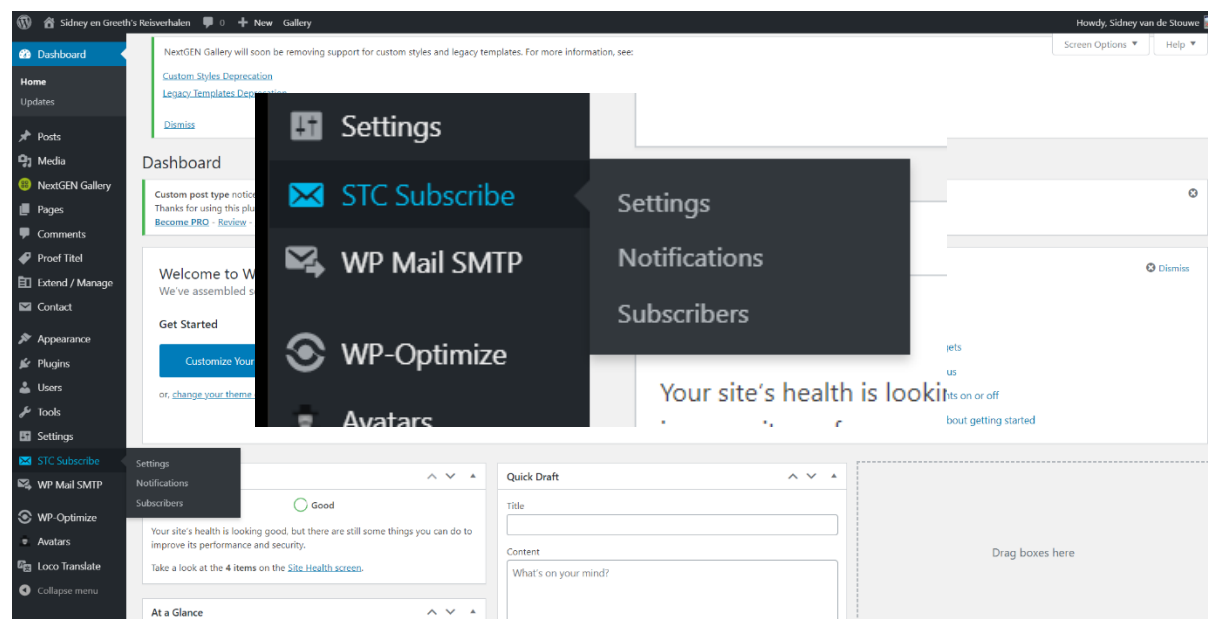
Sidney en Greeth's Reisverhalen 0 + New Gallery

Howdy, Sidney van de Stouwe

Screen Options ▼ Help ▼

Dashboard

Home
Updates

Posts
Media
NextGEN Gallery
Pages
Comments
Proef Titel
Extend / Manage
Contact

Appearance
Plugins
Users
Tools
Settings
STC Subscribe
WP Mail SMTP

WP-Optimize
Avatars
Loco Translate
Collapse menu

Settings
Notifications
Subscribers

NextGEN Gallery will soon be removing support for custom styles and legacy templates. For more information, see:

Custom Styles Deprecation
Legacy Templates Deprecation

Dismiss

Dashboard

Custom post type notic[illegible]
Thanks for using this plu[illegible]
Become PRO – Review – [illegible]

Welcome to W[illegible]
We've assembled s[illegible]

Get Started

Customize Your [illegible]

or, change your theme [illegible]

Settings

STC Subscribe

WP Mail SMTP

WP-Optimize

Avatars

Settings

Notifications

Subscribers

Dismiss

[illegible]gets
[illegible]us
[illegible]ts on or off
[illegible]bout getting started

Your site's health is lookin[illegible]

Good

Your site's health is looking good, but there are still some things you can do to improve its performance and security.

Take a look at the 4 items on the Site Health screen.

At a Glance

Quick Draft

Title

Content

What's on your mind?

Drag boxes here